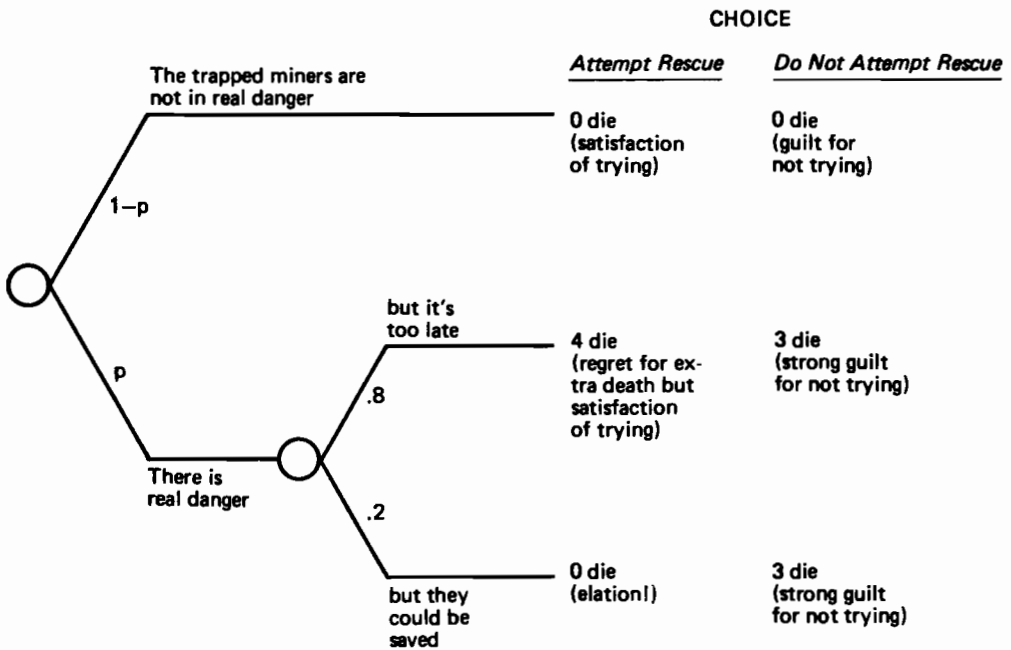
CHOICE

Attempt Rescue | Do Not Attempt Rescue

The trapped miners are not in real danger

0 die (satisfaction of trying)

0 die (guilt for not trying)

1−p

p

There is real danger

but it's too late

.8

4 die (regret for extra death but satisfaction of trying)

3 die (strong guilt for not trying)

.2

but they could be saved

0 die (elation!)

3 die (strong guilt for not trying)